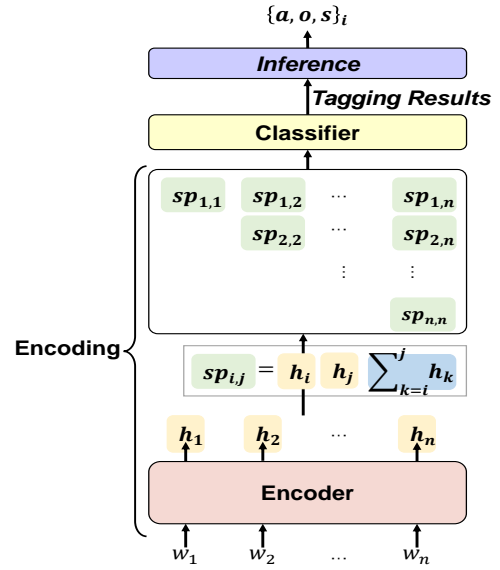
$\{\boldsymbol{a}, \boldsymbol{o}, \boldsymbol{s}\}_i$

Inference

Tagging Results

Classifier

$sp_{1,1}$ $sp_{1,2}$ ⋯ $sp_{1,n}$

$sp_{2,2}$ ⋯ $sp_{2,n}$

⋮ ⋮

$sp_{n,n}$

Encoding

$sp_{i,j} = h_i \; h_j \; \sum_{k=i}^{j} h_k$

$h_1$ $h_2$ ⋯ $h_n$

Encoder

$w_1$ $w_2$ ⋯ $w_n$